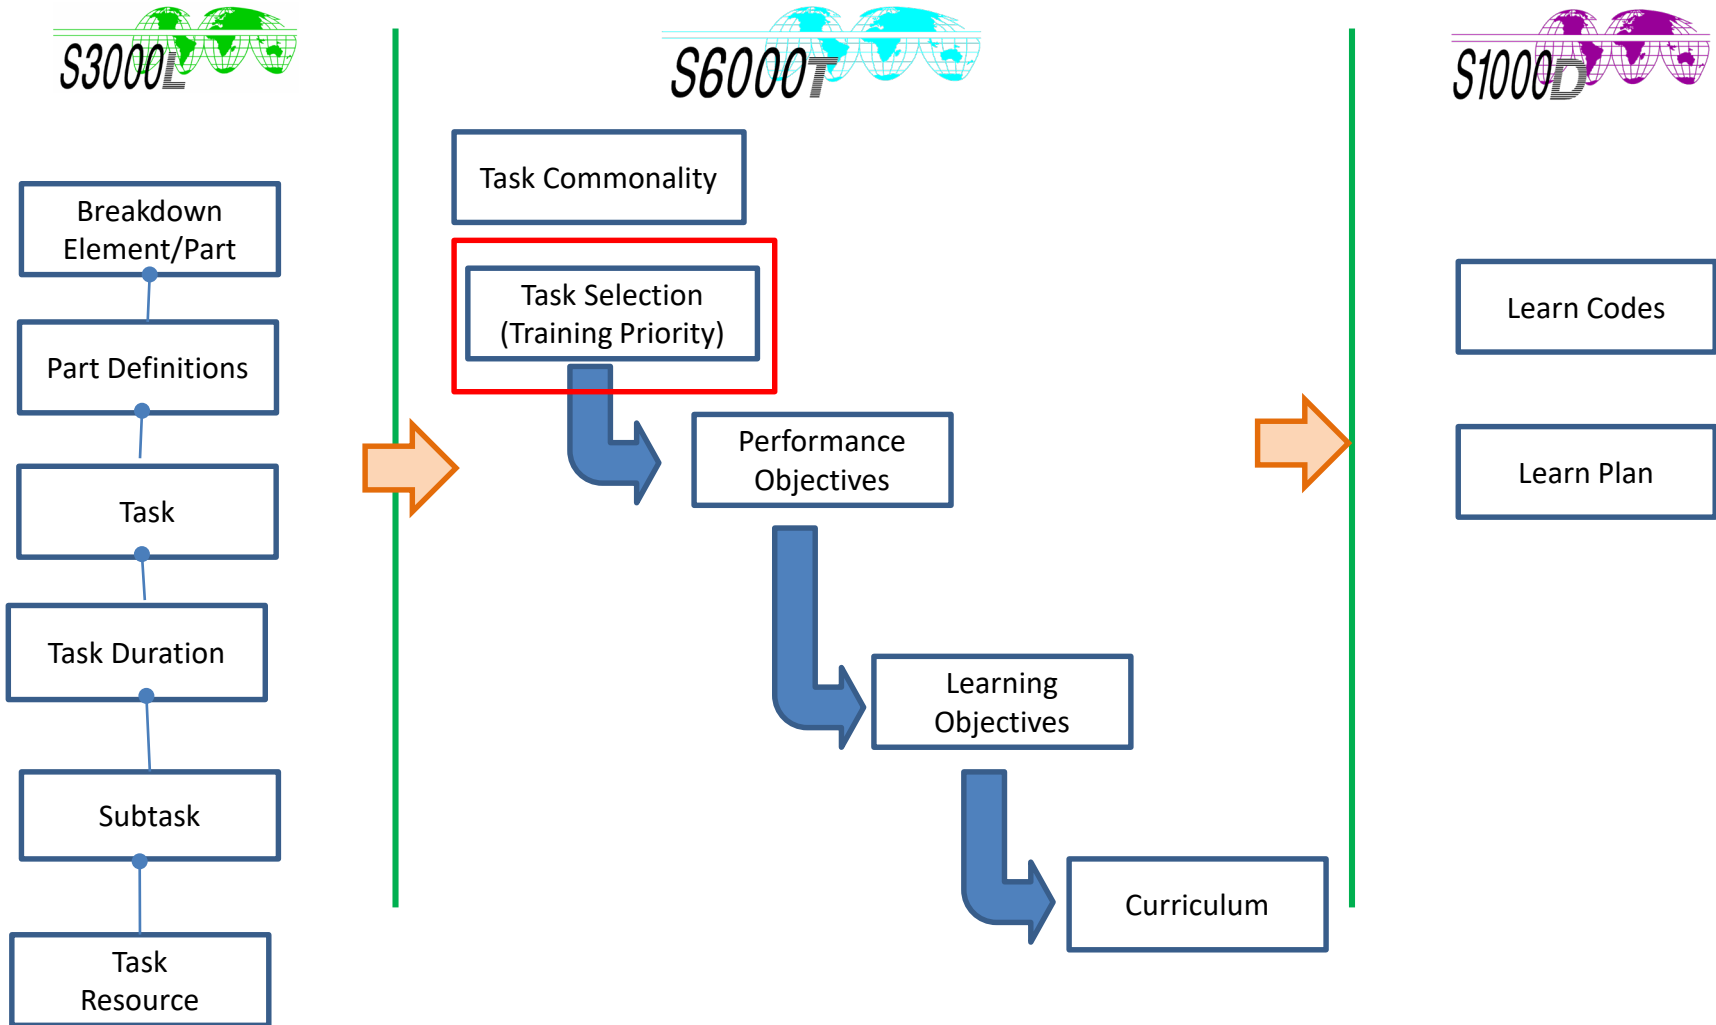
S3000L

Breakdown Element/Part

Part Definitions

Task

Task Duration

Subtask

Task Resource

S6000T

Task Commonality

Task Selection (Training Priority)

Performance Objectives

Learning Objectives

Curriculum

S1000D

Learn Codes

Learn Plan